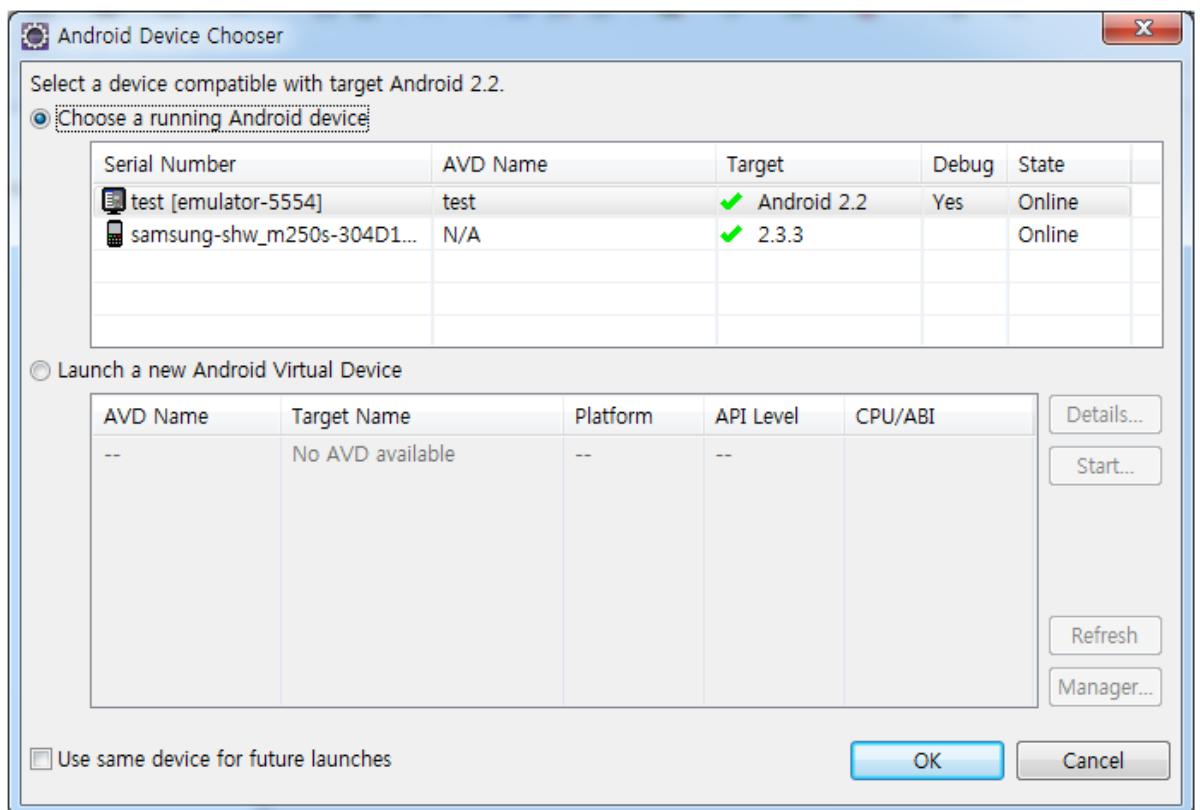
Android Device Chooser

Select a device compatible with target Android 2.2.

Choose a running Android device

| Serial Number | AVD Name | Target | Debug | State |
|---|---|---|---|---|
| test [emulator-5554] | test | Android 2.2 | Yes | Online |
| samsung-shw_m250s-304D1... | N/A | 2.3.3 | | Online |

Launch a new Android Virtual Device

| AVD Name | Target Name | Platform | API Level | CPU/ABI |
|---|---|---|---|---|
| -- | No AVD available | -- | -- | |

Details...

Start...

Refresh

Manager...

Use same device for future launches

OK

Cancel